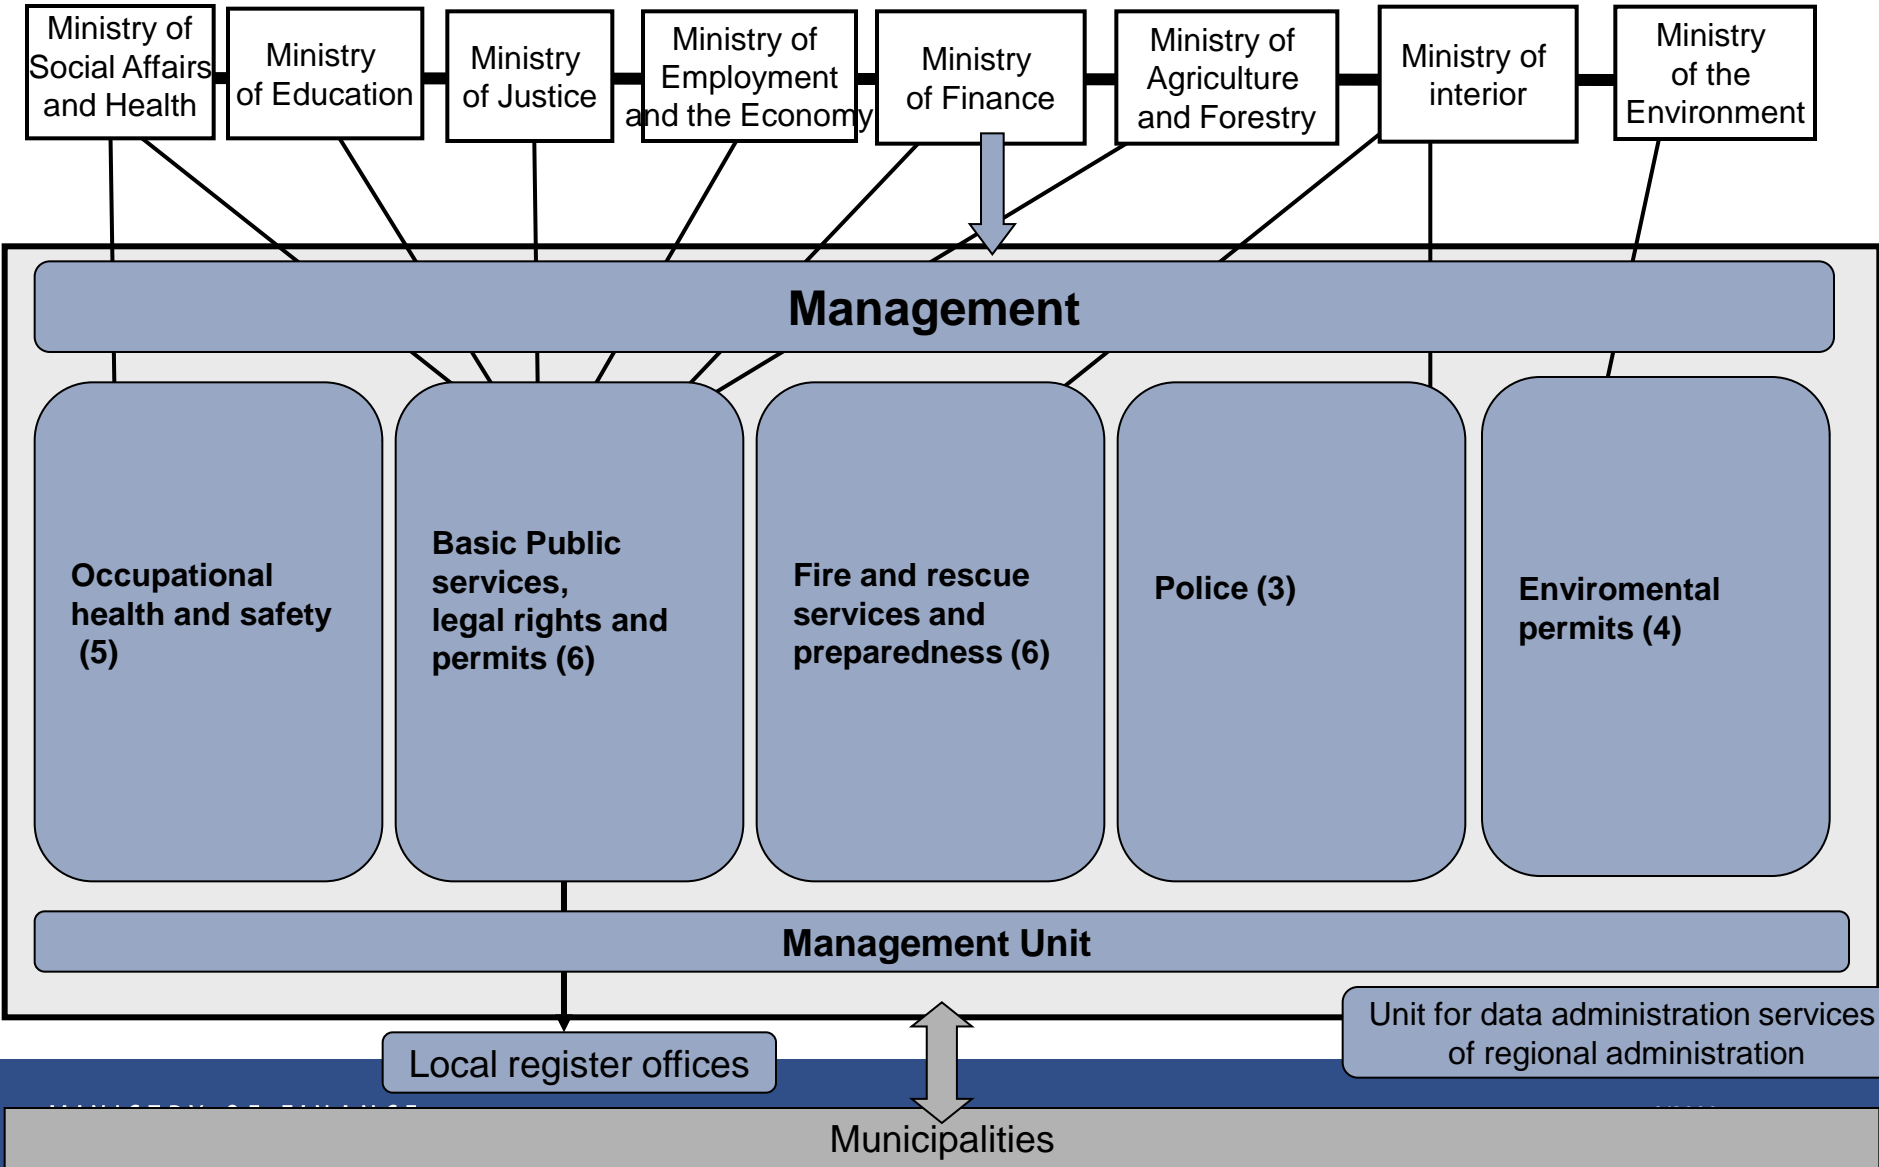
Ministry of Social Affairs and Health

Ministry of Education

Ministry of Justice

Ministry of Employment and the Economy

Ministry of Finance

Ministry of Agriculture and Forestry

Ministry of interior

Ministry of the Environment

Management

Occupational health and safety (5)

Basic Public services, legal rights and permits (6)

Fire and rescue services and preparedness (6)

Police (3)

Enviromental permits (4)

Management Unit

Unit for data administration services of regional administration

Local register offices

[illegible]

Municipalities